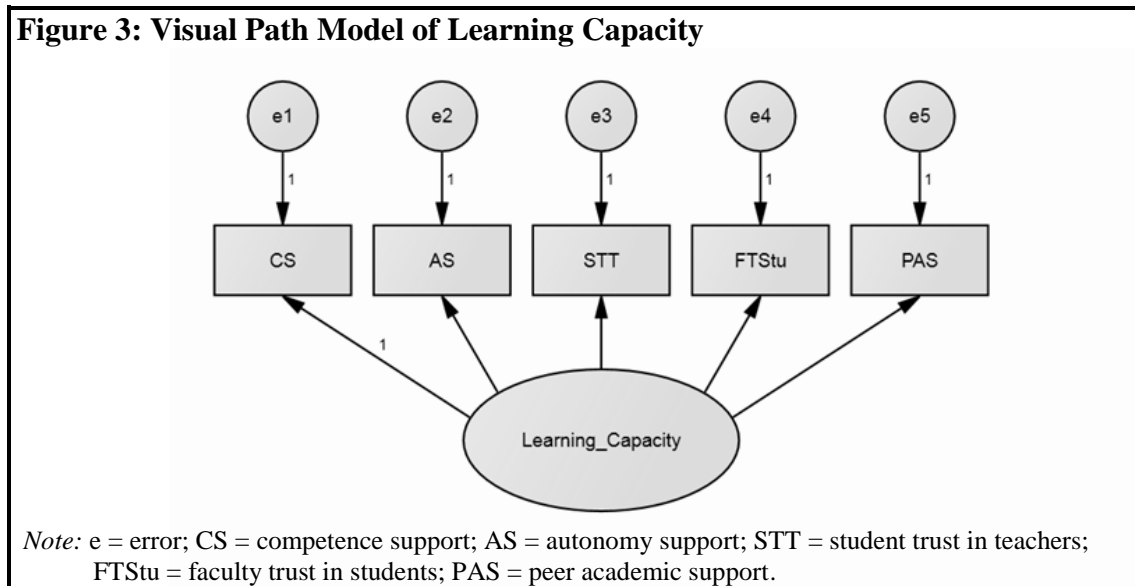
**Figure 3: Visual Path Model of Learning Capacity**

e1

e2

e3

e4

e5

1

1

1

1

1

CS

AS

STT

FTStu

PAS

1

Learning_Capacity

*Note:* e = error; CS = competence support; AS = autonomy support; STT = student trust in teachers; FTStu = faculty trust in students; PAS = peer academic support.